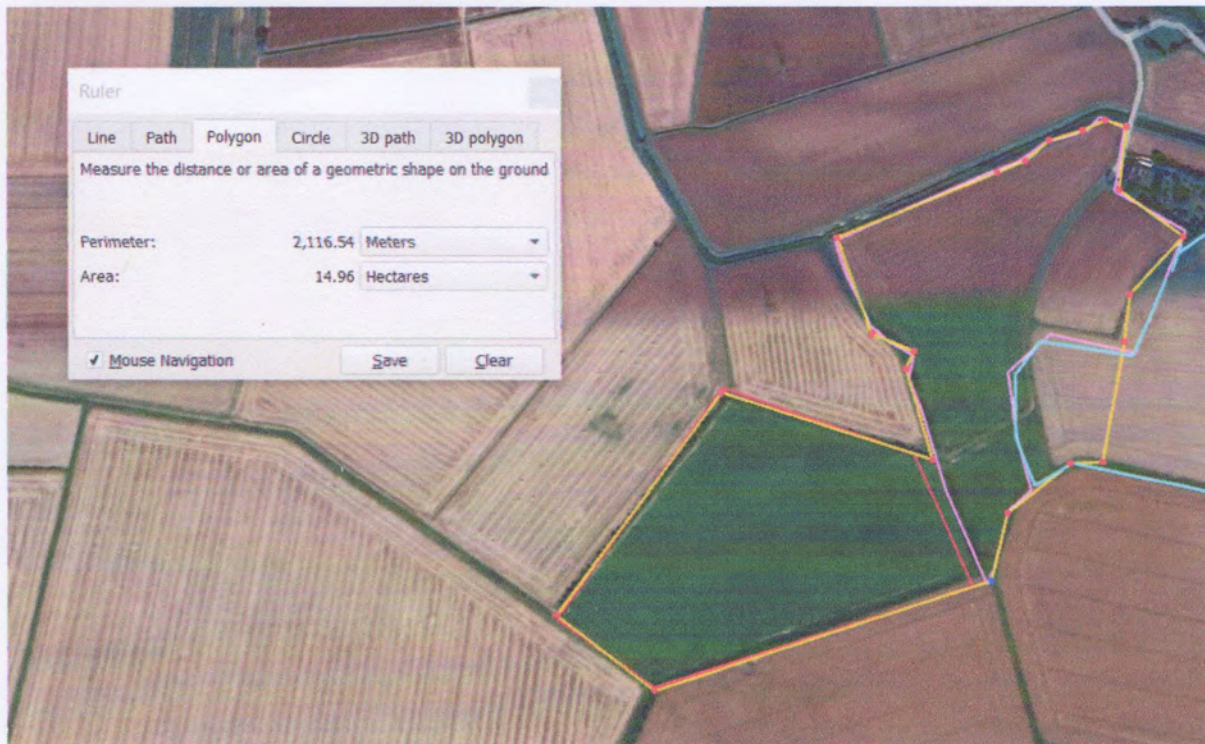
Ruler

Line | Path | Polygon | Circle | 3D path | 3D polygon

Measure the distance or area of a geometric shape on the ground

Perimeter: 2,116.54 Meters

Area: 14.96 Hectares

✓ Mouse Navigation

Save

Clear